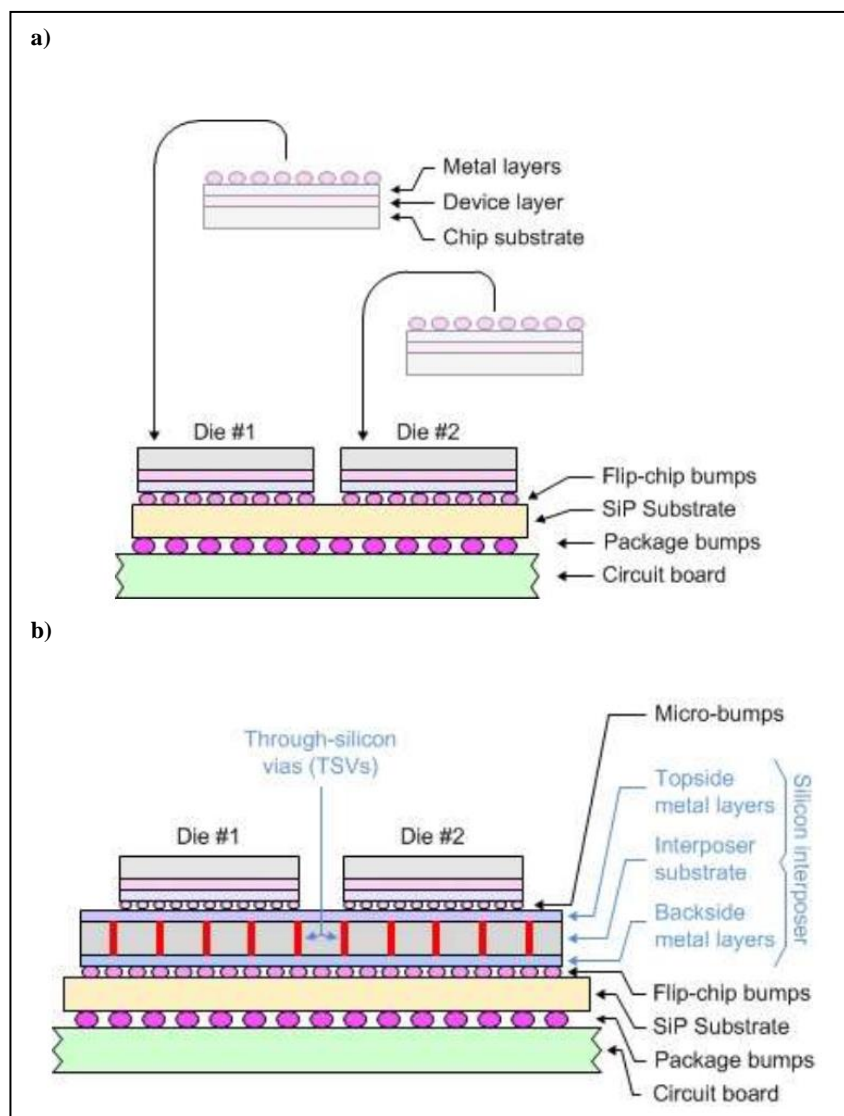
a)

Metal layers
Device layer
Chip substrate

Die #1
Die #2

Flip-chip bumps
SiP Substrate
Package bumps
Circuit board

b)

Micro-bumps
Through-silicon vias (TSVs)
Topside metal layers
Interposer substrate
Backside metal layers
Silicon interposer

Die #1
Die #2

Flip-chip bumps
SiP Substrate
Package bumps
Circuit board